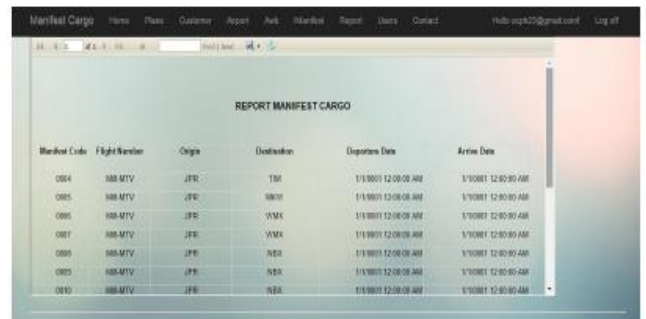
Manifest Cargo Home Plans Customer Airport Awb Manifest Report Users Contact Hello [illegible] Log off

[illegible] of 1 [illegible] Find | Next

REPORT MANIFEST CARGO

| Manifest Code | Flight Number | Origin | Destination | Departure Date | Arrive Date |
|---|---|---|---|---|---|
| 0004 | NIB-MTV | JPR | TIM | 1/1/0001 12:00:00 AM | 1/1/0001 12:00:00 AM |
| 0005 | NIB-MTV | JPR | MKW | 1/1/0001 12:00:00 AM | 1/1/0001 12:00:00 AM |
| 0006 | NIB-MTV | JPR | WMX | 1/1/0001 12:00:00 AM | 1/1/0001 12:00:00 AM |
| 0007 | NIB-MTV | JPR | WMX | 1/1/0001 12:00:00 AM | 1/1/0001 12:00:00 AM |
| 0008 | NIB-MTV | JPR | NBX | 1/1/0001 12:00:00 AM | 1/1/0001 12:00:00 AM |
| 0009 | NIB-MTV | JPR | NBX | 1/1/0001 12:00:00 AM | 1/1/0001 12:00:00 AM |
| 0010 | NIB-MTV | JPR | NBX | 1/1/0001 12:00:00 AM | 1/1/0001 12:00:00 AM |